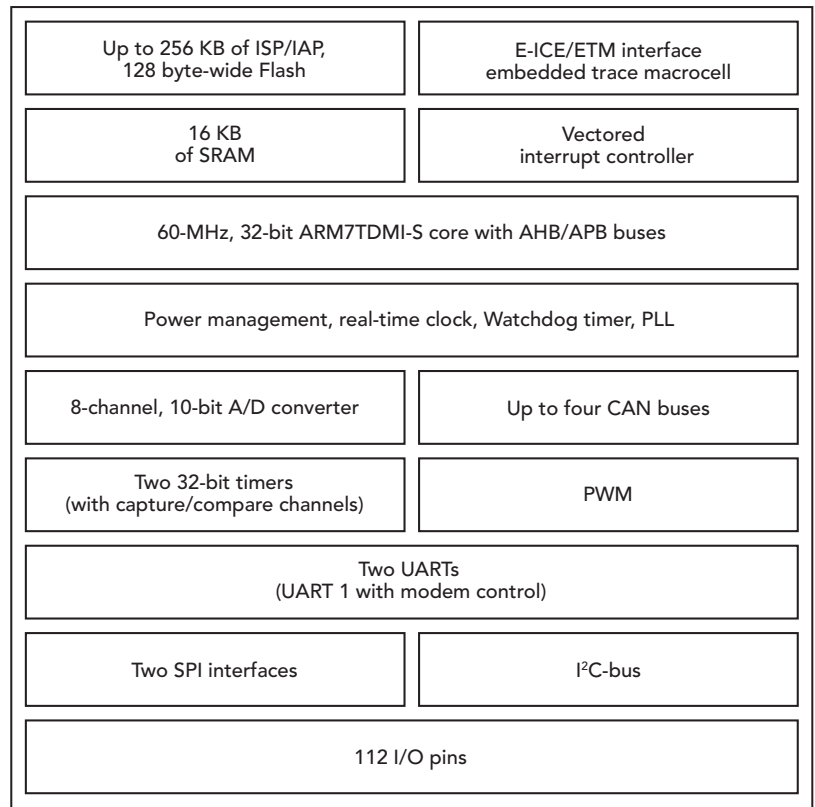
Up to 256 KB of ISP/IAP, 128 byte-wide Flash

E-ICE/ETM interface embedded trace macrocell

16 KB of SRAM

Vectored interrupt controller

60-MHz, 32-bit ARM7TDMI-S core with AHB/APB buses

Power management, real-time clock, Watchdog timer, PLL

8-channel, 10-bit A/D converter

Up to four CAN buses

Two 32-bit timers (with capture/compare channels)

PWM

Two UARTs (UART 1 with modem control)

Two SPI interfaces

I$^2$C-bus

112 I/O pins